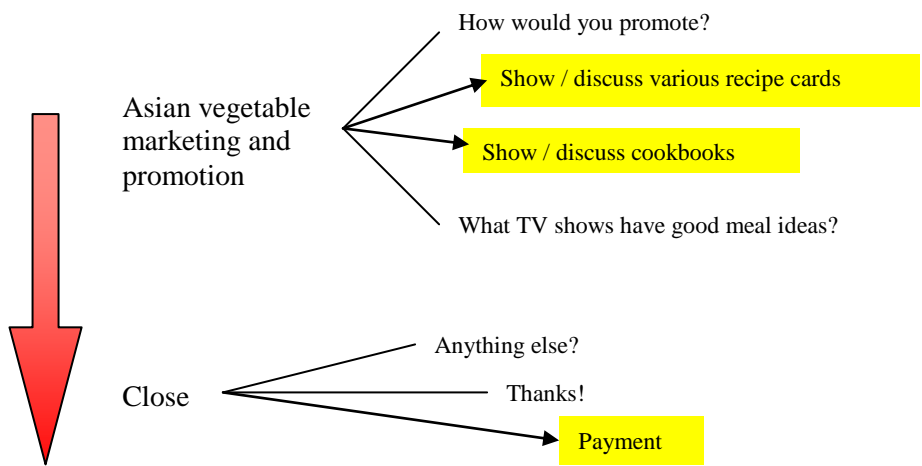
Asian vegetable marketing and promotion

How would you promote?

Show / discuss various recipe cards

Show / discuss cookbooks

What TV shows have good meal ideas?

Close

Anything else?

Thanks!

Payment